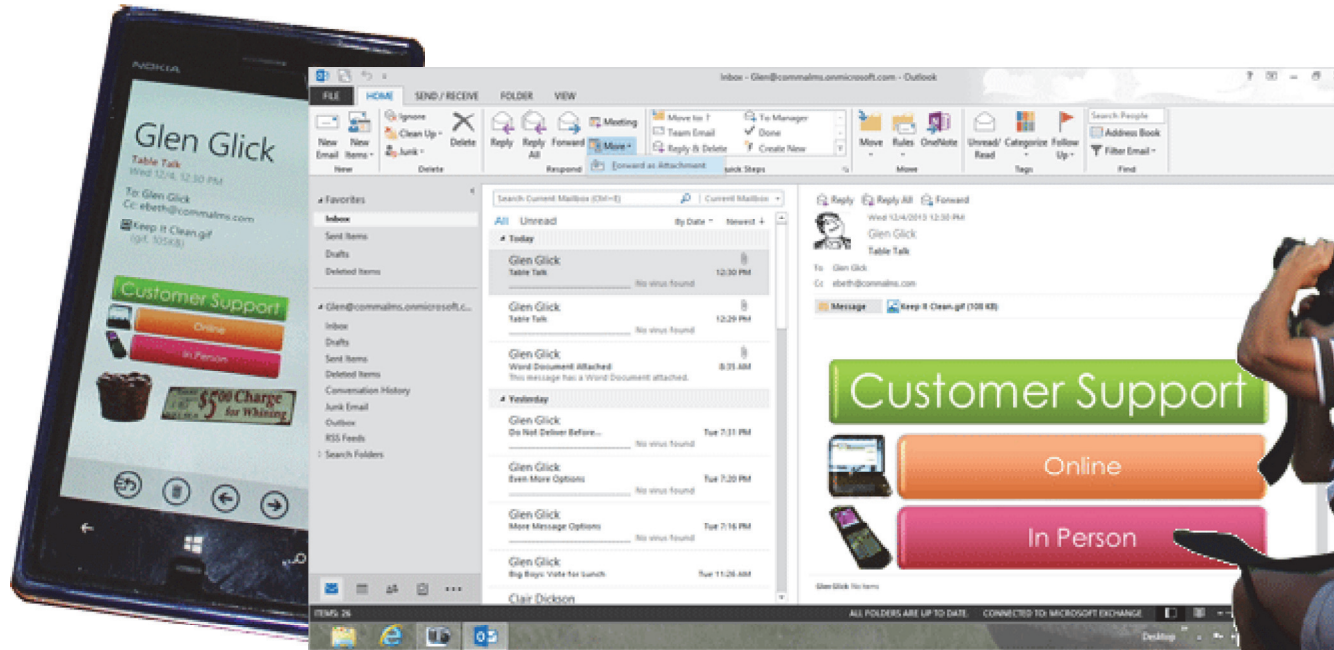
NOKIA

Glen Glick
Table Talk
Wed 12/4, 12:30 PM
To: Glen Glick
Cc: ebeth@commalms.com
Keep It Clean.gif (gif, 105KB)

Customer Support
Online
In Person
$5.00 Charge for Whining

Inbox - Glen@commalms.onmicrosoft.com - Outlook

FILE HOME SEND / RECEIVE FOLDER VIEW

New Email New Items New
Ignore Clean Up Junk Delete Delete
Reply Reply All Forward Meeting More Respond
Forward as Attachment
Move to: ? Team Email Reply & Delete To Manager Done Create New Quick Steps
Move Rules OneNote Move
Unread/ Read Categorize Follow Up Tags
Search People Address Book Filter Email Find

Favorites
Inbox
Sent Items
Drafts
Deleted Items
Glen@commalms.onmicrosoft.c...
Inbox
Drafts
Sent Items
Deleted Items
Conversation History
Junk Email
Outbox
RSS Feeds
Search Folders

Search Current Mailbox (Ctrl+E) Current Mailbox
All Unread By Date Newest
Today
Glen Glick Table Talk 12:30 PM No virus found
Glen Glick Table Talk 12:29 PM No virus found
Glen Glick Word Document Attached 8:35 AM This message has a Word Document attached.
Yesterday
Glen Glick Do Not Deliver Before... Tue 7:31 PM
Glen Glick Even More Options Tue 7:20 PM No virus found
Glen Glick More Message Options Tue 7:16 PM No virus found
Glen Glick Big Boys: Vote for lunch Tue 11:26 AM
Clair Dickson

Reply Reply All Forward
Wed 12/4/2013 12:30 PM
Glen Glick
Table Talk
To Glen Glick
Cc ebeth@commalms.com
Message Keep It Clean.gif (108 KB)

Customer Support
Online
In Person

Glen Glick No Items

ITEMS: 26 ALL FOLDERS ARE UP TO DATE. CONNECTED TO: MICROSOFT EXCHANGE
Desktop